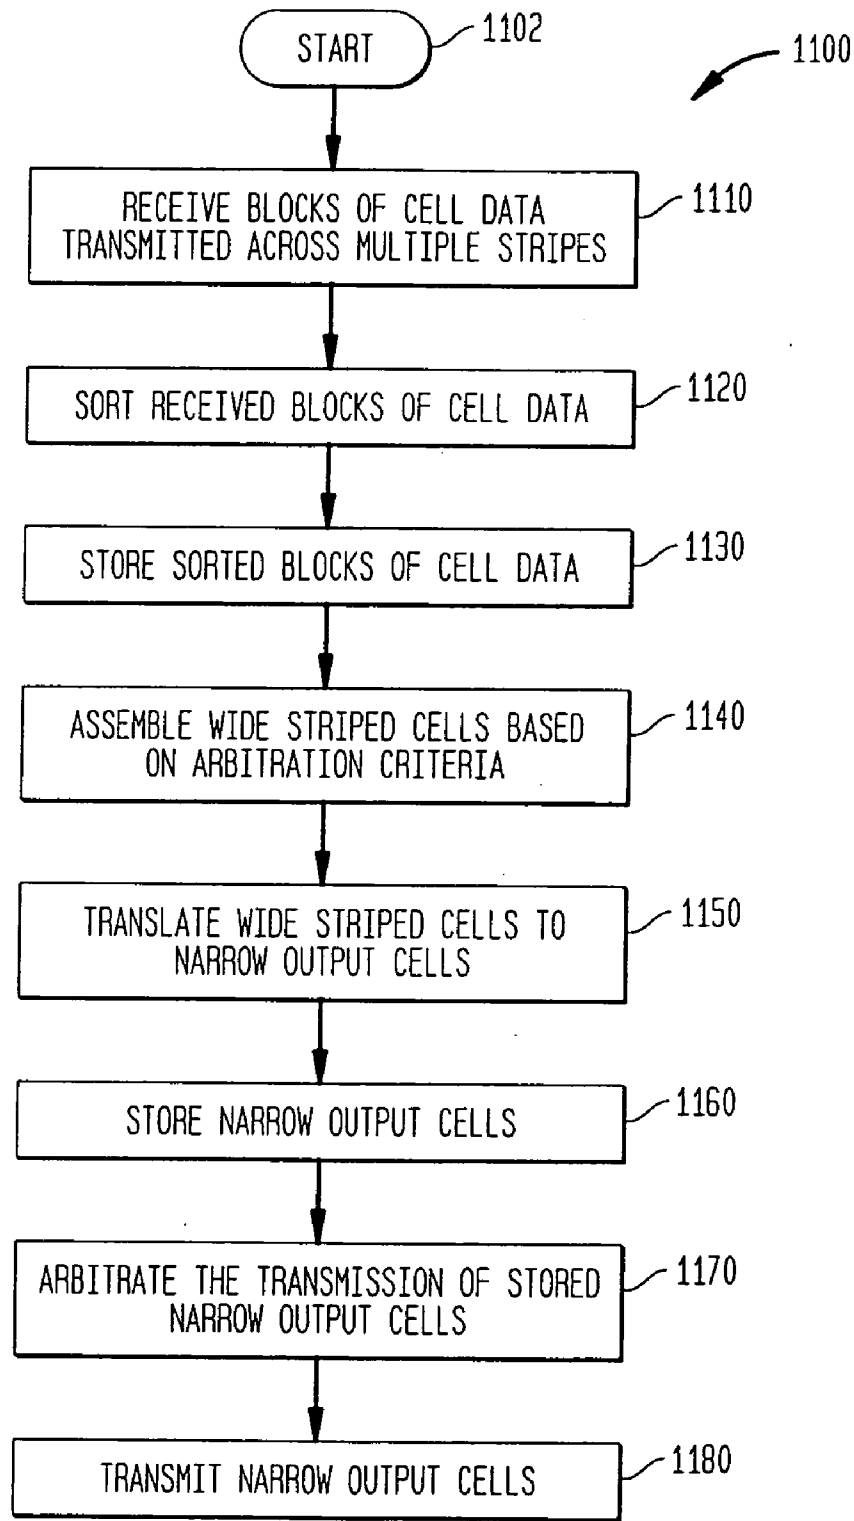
START 1102

1100

RECEIVE BLOCKS OF CELL DATA TRANSMITTED ACROSS MULTIPLE STRIPES 1110

SORT RECEIVED BLOCKS OF CELL DATA 1120

STORE SORTED BLOCKS OF CELL DATA 1130

ASSEMBLE WIDE STRIPED CELLS BASED ON ARBITRATION CRITERIA 1140

TRANSLATE WIDE STRIPED CELLS TO NARROW OUTPUT CELLS 1150

STORE NARROW OUTPUT CELLS 1160

ARBITRATE THE TRANSMISSION OF STORED NARROW OUTPUT CELLS 1170

TRANSMIT NARROW OUTPUT CELLS 1180